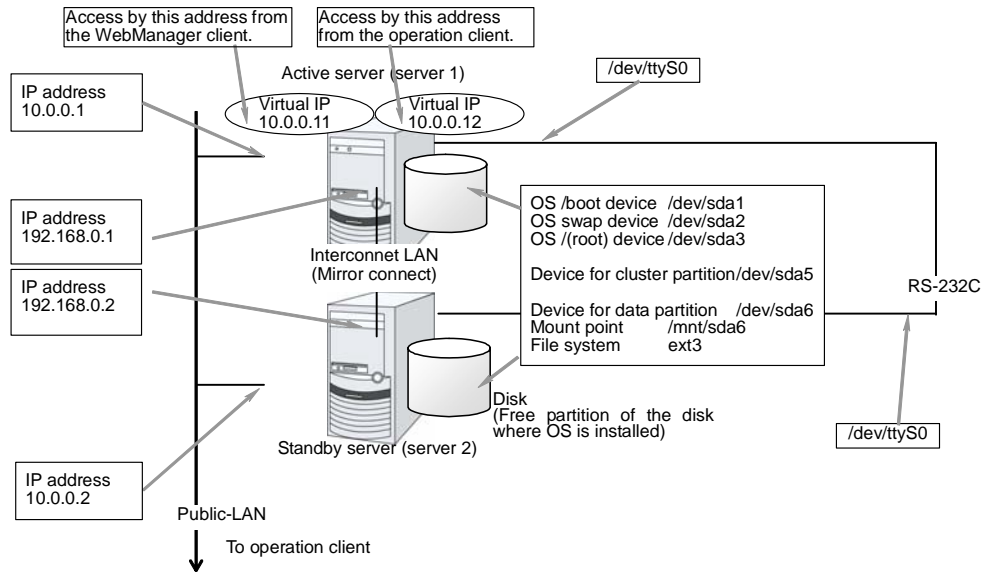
Access by this address from the WebManager client.

Access by this address from the operation client.

Active server (server 1)

/dev/ttyS0

IP address
10.0.0.1

Virtual IP
10.0.0.11

Virtual IP
10.0.0.12

IP address
192.168.0.1

OS /boot device /dev/sda1
OS swap device /dev/sda2
OS /(root) device /dev/sda3

Device for cluster partition/dev/sda5

Device for data partition /dev/sda6
Mount point /mnt/sda6
File system ext3

Interconnet LAN
(Mirror connect)

IP address
192.168.0.2

RS-232C

Disk
(Free partition of the disk where OS is installed)

/dev/ttyS0

Standby server (server 2)

IP address
10.0.0.2

Public-LAN

To operation client